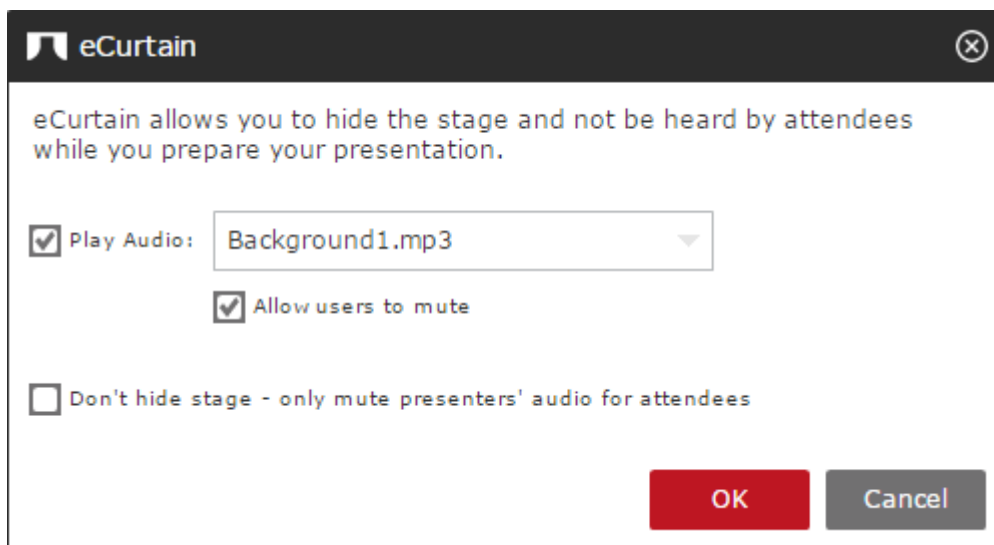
eCurtain

eCurtain allows you to hide the stage and not be heard by attendees while you prepare your presentation.

Play Audio: Background1.mp3

Allow users to mute

Don't hide stage - only mute presenters' audio for attendees

OK Cancel